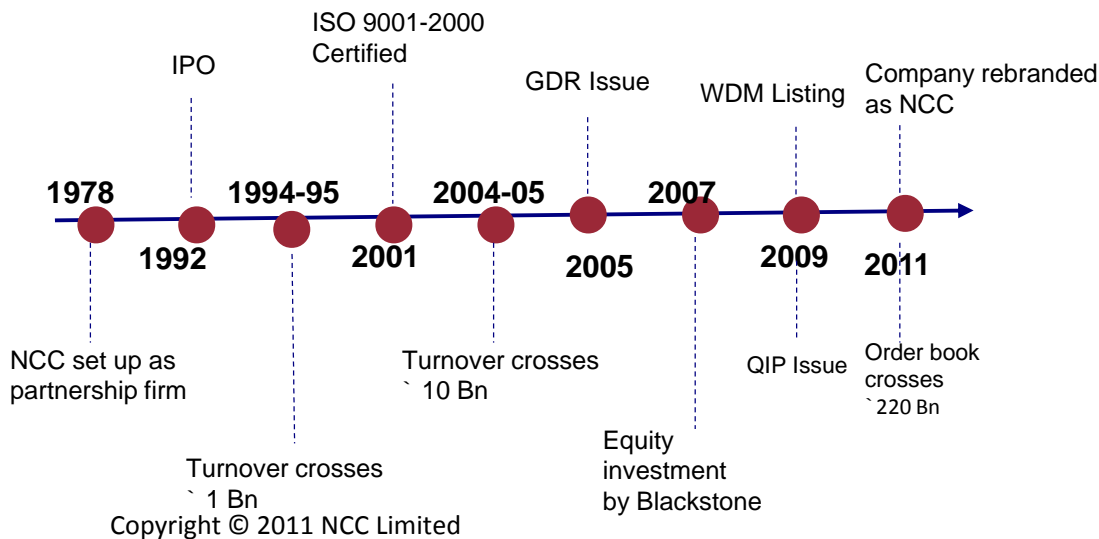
ISO 9001-2000 Certified

IPO

GDR Issue

WDM Listing

Company rebranded as NCC

1978

1994-95

2004-05

2007

1992

2001

2005

2009

2011

NCC set up as partnership firm

Turnover crosses ` 10 Bn

QIP Issue

Order book crosses `220 Bn

Equity investment by Blackstone

Turnover crosses ` 1 Bn

Copyright © 2011 NCC Limited